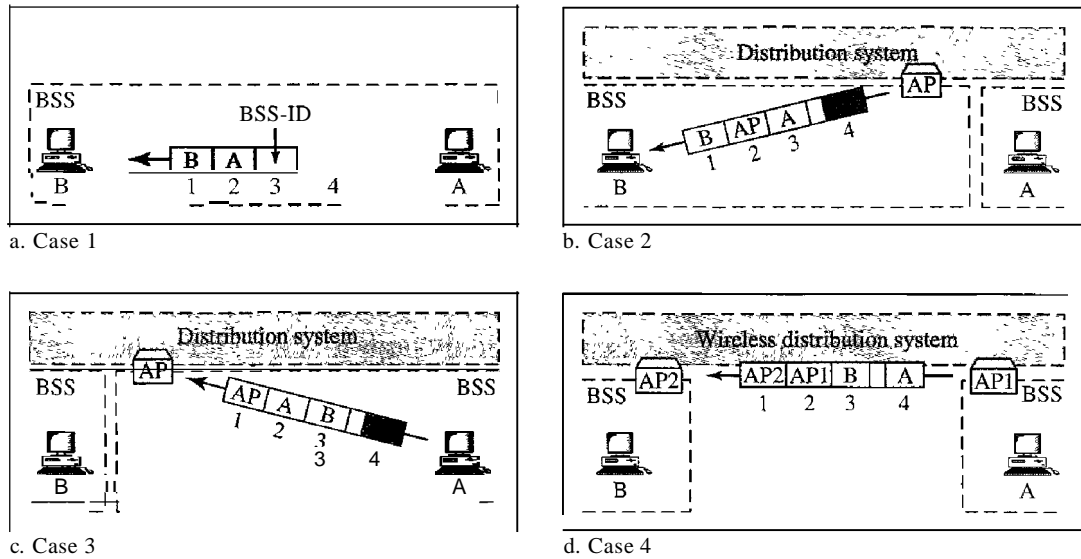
BSS

BSS-ID

B A

B 1 2 3 4 A

a. Case 1

Distribution system

AP

BSS

BSS

B AP A

1 2 3 4

B

A

b. Case 2

Distribution system

BSS

AP

BSS

AP A B

1 2 3 4

3

B

A

c. Case 3

Wireless distribution system

AP2

AP2 AP1 B A

AP1

BSS

BSS

1 2 3 4

B

A

d. Case 4